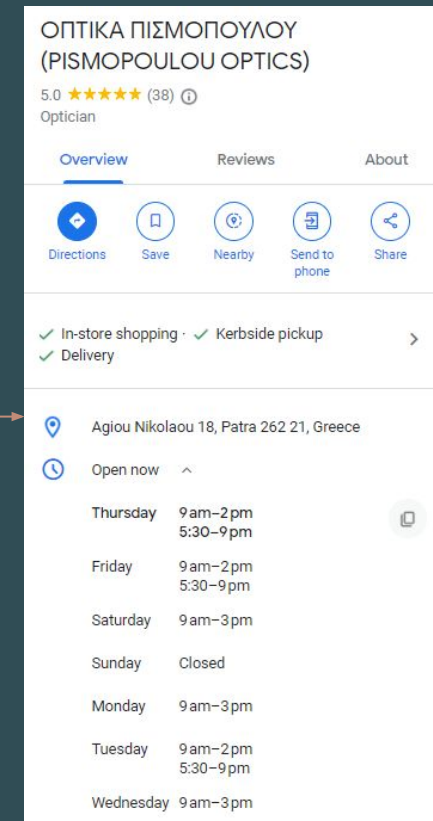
ΟΠΤΙΚΑ ΠΙΣΜΟΠΟΥΛΟΥ (PISMOPOULOU OPTICS)

5.0 ★★★★★ (38)

Optician

Overview

Reviews

About

Directions

Save

Nearby

Send to phone

Share

✓ In-store shopping · ✓ Kerbside pickup
✓ Delivery

Agiou Nikolaou 18, Patra 262 21, Greece

Open now

| | |
|---|---|
| Thursday | 9am–2pm 5:30–9pm |
| Friday | 9am–2pm 5:30–9pm |
| Saturday | 9am–3pm |
| Sunday | Closed |
| Monday | 9am–3pm |
| Tuesday | 9am–2pm 5:30–9pm |
| Wednesday | 9am–3pm |